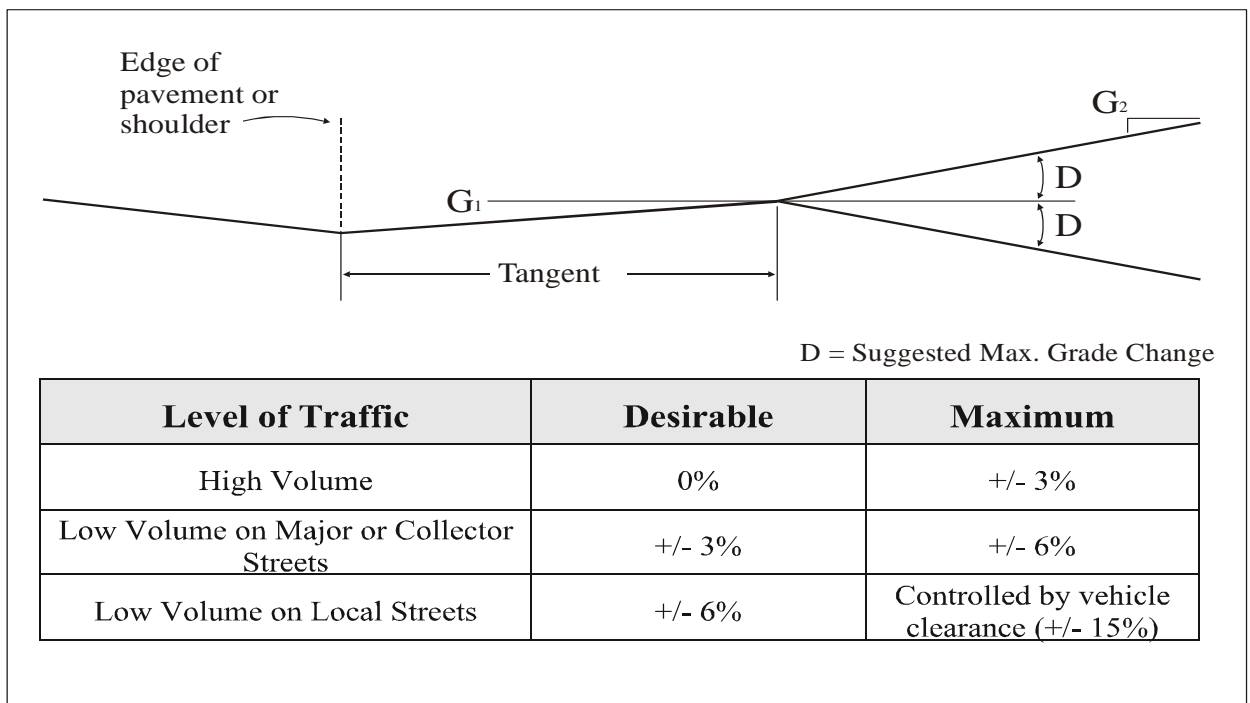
Edge of pavement or shoulder

$G_2$

D

$G_1$

D

Tangent

D = Suggested Max. Grade Change

| Level of Traffic | Desirable | Maximum |
|---|---|---|
| High Volume | 0% | +/- 3% |
| Low Volume on Major or Collector Streets | +/- 3% | +/- 6% |
| Low Volume on Local Streets | +/- 6% | Controlled by vehicle clearance (+/- 15%) |